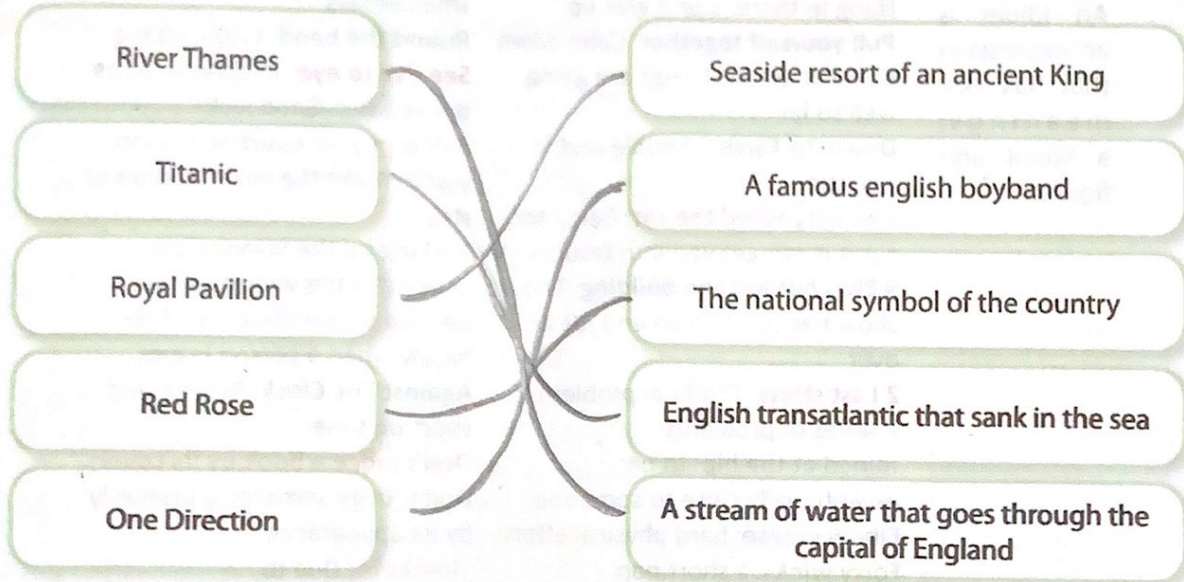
River Thames

Titanic

Royal Pavilion

Red Rose

One Direction

Seaside resort of an ancient King

A famous english boyband

The national symbol of the country

English transatlantic that sank in the sea

A stream of water that goes through the capital of England